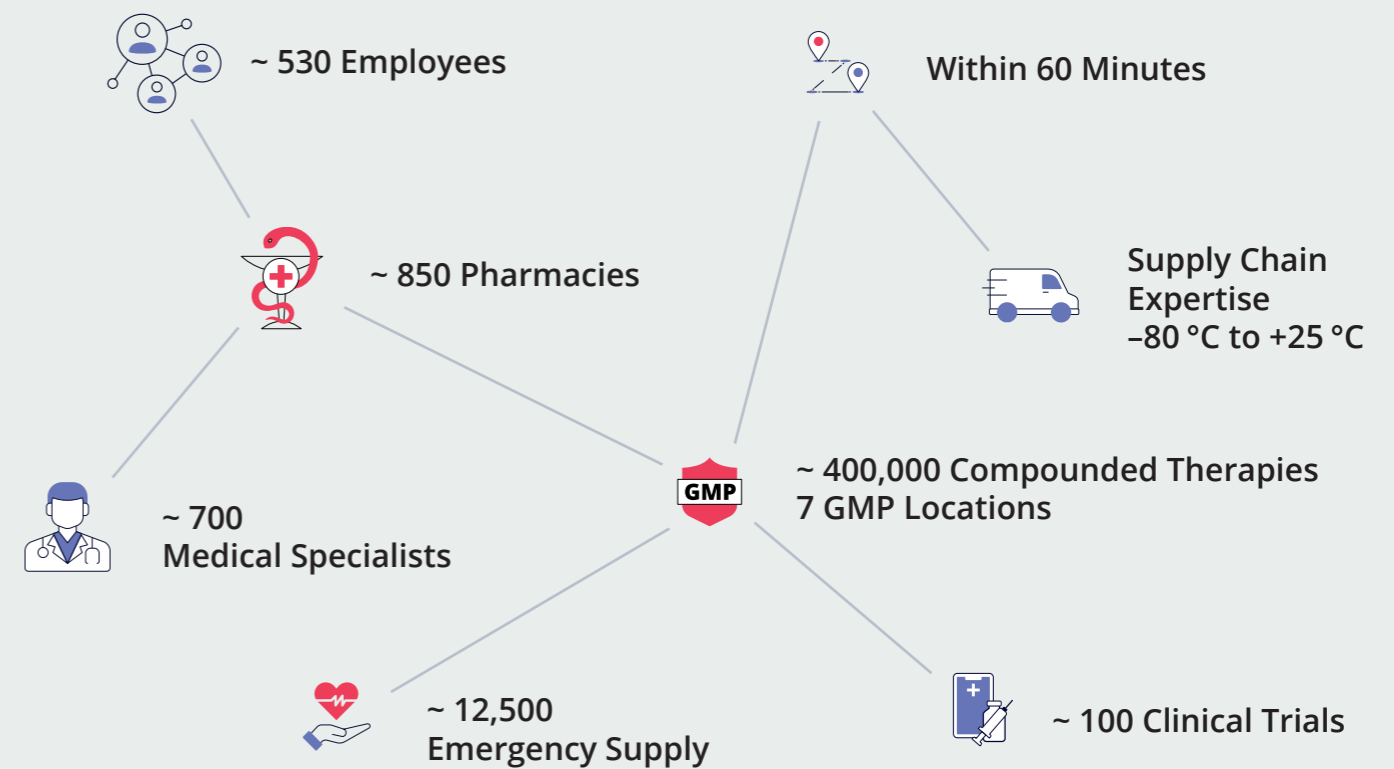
~ 530 Employees

Within 60 Minutes

~ 850 Pharmacies

Supply Chain Expertise
–80 °C to +25 °C

GMP

~ 400,000 Compounded Therapies
7 GMP Locations

~ 700
Medical Specialists

~ 12,500
Emergency Supply

~ 100 Clinical Trials